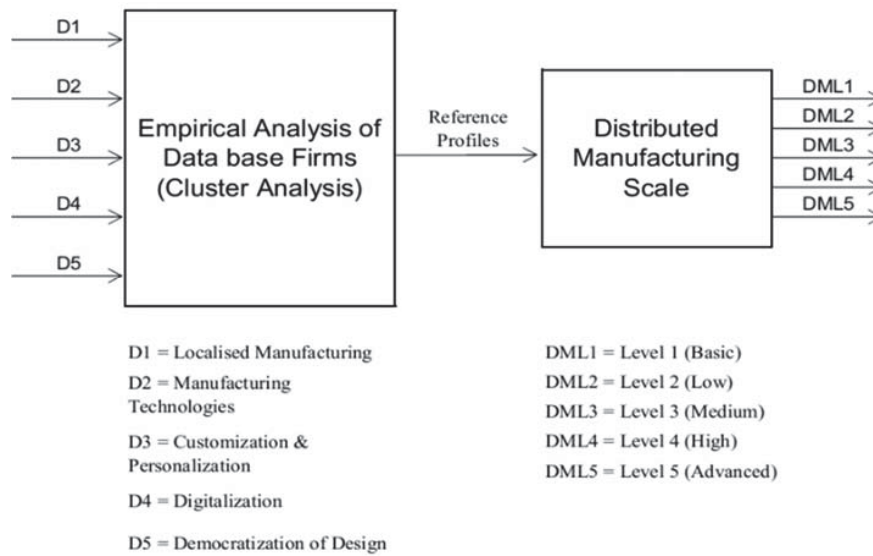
D1

D2

D3

D4

D5

Empirical Analysis of Data base Firms (Cluster Analysis)

Reference Profiles

Distributed Manufacturing Scale

DML1

DML2

DML3

DML4

DML5

D1 = Localised Manufacturing

D2 = Manufacturing Technologies

D3 = Customization & Personalization

D4 = Digitalization

D5 = Democratization of Design

DML1 = Level 1 (Basic)

DML2 = Level 2 (Low)

DML3 = Level 3 (Medium)

DML4 = Level 4 (High)

DML5 = Level 5 (Advanced)